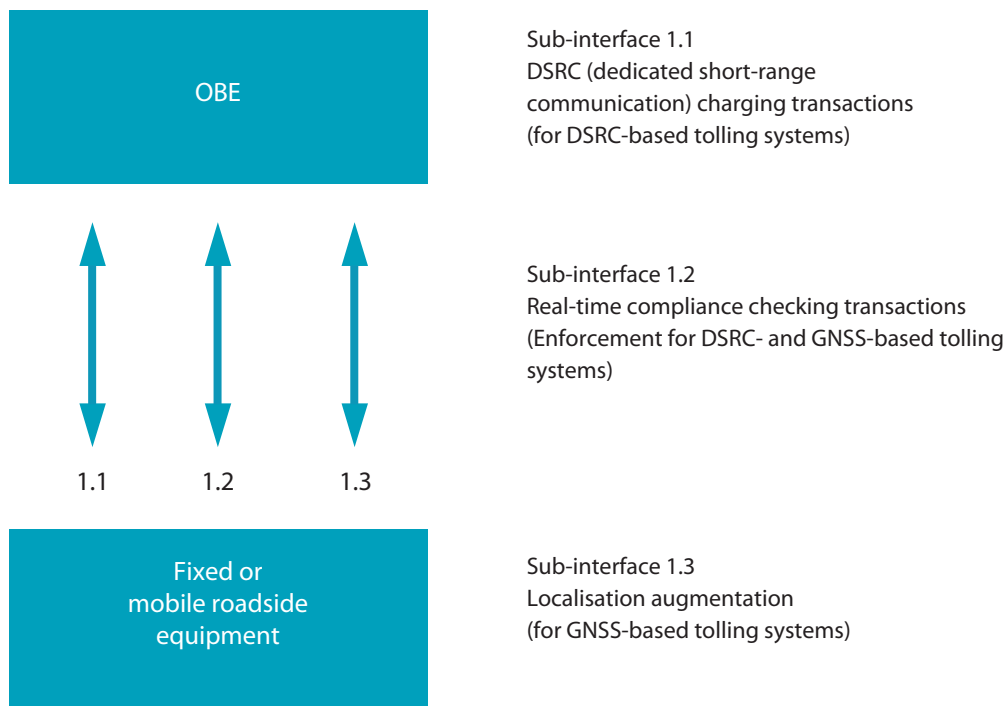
OBE

1.1

1.2

1.3

Fixed or mobile roadside equipment

Sub-interface 1.1
DSRC (dedicated short-range communication) charging transactions (for DSRC-based tolling systems)

Sub-interface 1.2
Real-time compliance checking transactions (Enforcement for DSRC- and GNSS-based tolling systems)

Sub-interface 1.3
Localisation augmentation (for GNSS-based tolling systems)